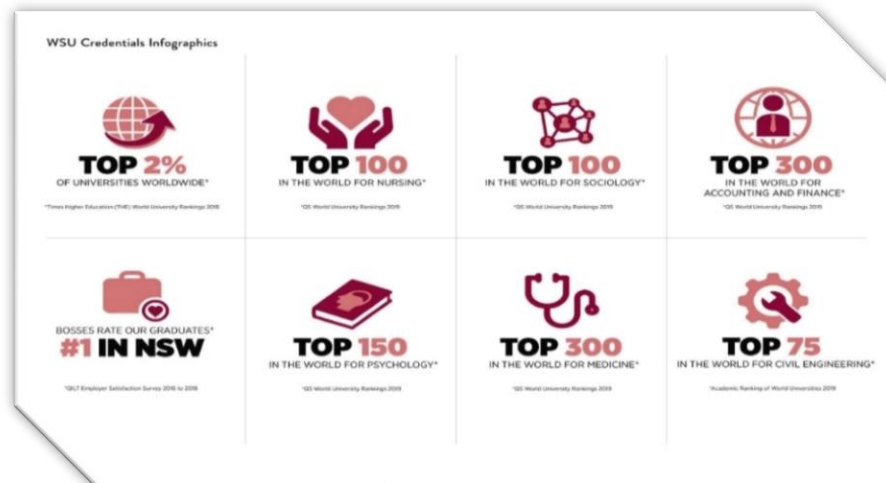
WSU Credentials Infographics

TOP 2%
OF UNIVERSITIES WORLDWIDE*
*Times Higher Education (THE) World University Rankings 2019

TOP 100
IN THE WORLD FOR NURSING*
*QS World University Rankings 2019

TOP 100
IN THE WORLD FOR SOCIOLOGY*
*QS World University Rankings 2019

TOP 300
IN THE WORLD FOR ACCOUNTING AND FINANCE*
*QS World University Rankings 2019

BOSSES RATE OUR GRADUATES*
#1 IN NSW
*QILT Employer Satisfaction Survey 2016 to 2018

TOP 150
IN THE WORLD FOR PSYCHOLOGY*
*QS World University Rankings 2019

TOP 300
IN THE WORLD FOR MEDICINE*
*QS World University Rankings 2019

TOP 75
IN THE WORLD FOR CIVIL ENGINEERING*
*Academic Ranking of World Universities 2019